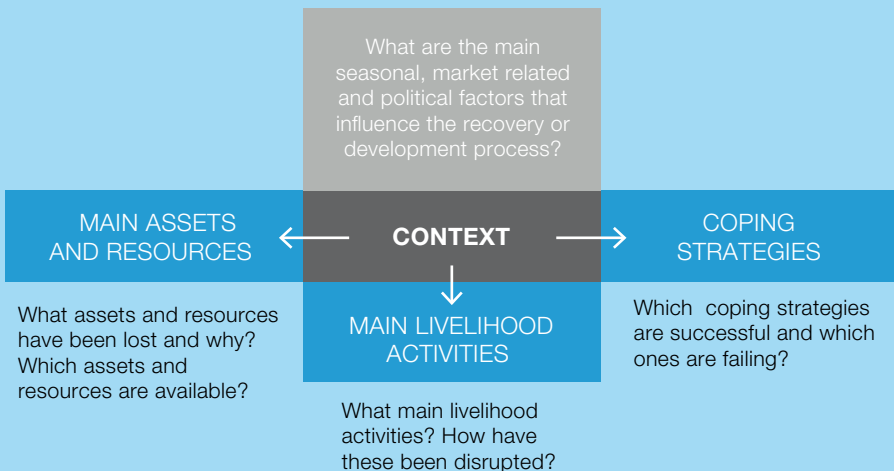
What are the main seasonal, market related and political factors that influence the recovery or development process?

MAIN ASSETS AND RESOURCES

CONTEXT

COPING STRATEGIES

What assets and resources have been lost and why? Which assets and resources are available?

MAIN LIVELIHOOD ACTIVITIES

Which coping strategies are successful and which ones are failing?

What main livelihood activities? How have these been disrupted?